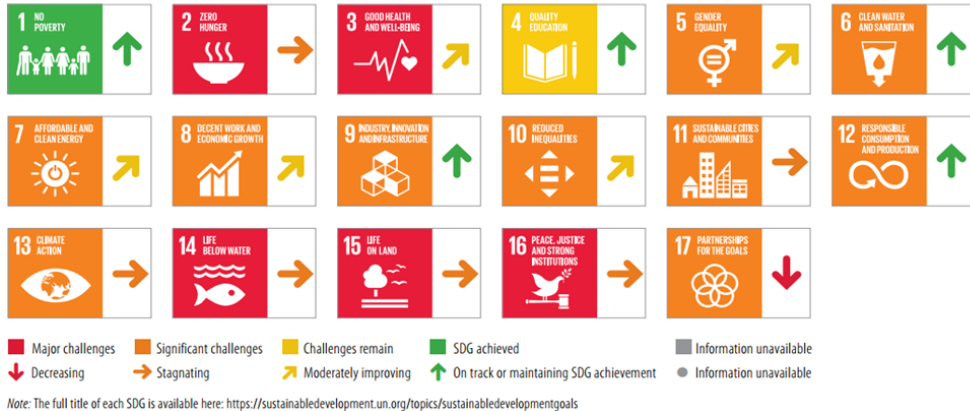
1 NO POVERTY

2 ZERO HUNGER

3 GOOD HEALTH AND WELL-BEING

4 QUALITY EDUCATION

5 GENDER EQUALITY

6 CLEAN WATER AND SANITATION

7 AFFORDABLE AND CLEAN ENERGY

8 DECENT WORK AND ECONOMIC GROWTH

9 INDUSTRY, INNOVATION AND INFRASTRUCTURE

10 REDUCED INEQUALITIES

11 SUSTAINABLE CITIES AND COMMUNITIES

12 RESPONSIBLE CONSUMPTION AND PRODUCTION

13 CLIMATE ACTION

14 LIFE BELOW WATER

15 LIFE ON LAND

16 PEACE, JUSTICE AND STRONG INSTITUTIONS

17 PARTNERSHIPS FOR THE GOALS

Major challenges
Significant challenges
Challenges remain
SDG achieved
Information unavailable
Decreasing
Stagnating
Moderately improving
On track or maintaining SDG achievement
Information unavailable

*Note:* The full title of each SDG is available here: https://sustainabledevelopment.un.org/topics/sustainabledevelopmentgoals